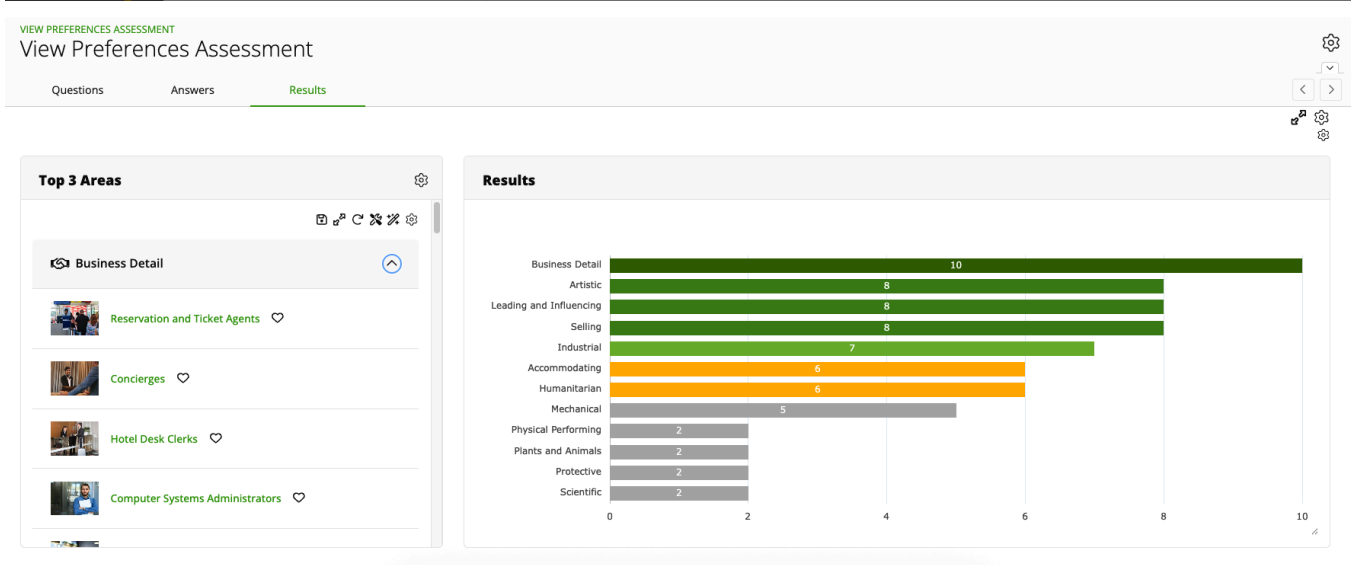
VIEW PREFERENCES ASSESSMENT
View Preferences Assessment

Questions Answers Results

Top 3 Areas

Business Detail

Reservation and Ticket Agents

Concierges

Hotel Desk Clerks

Computer Systems Administrators

Results

| Area | Score |
|---|---|
| Business Detail | 10 |
| Artistic | 8 |
| Leading and Influencing | 8 |
| Selling | 8 |
| Industrial | 7 |
| Accommodating | 6 |
| Humanitarian | 6 |
| Mechanical | 5 |
| Physical Performing | 2 |
| Plants and Animals | 2 |
| Protective | 2 |
| Scientific | 2 |

0 2 4 6 8 10